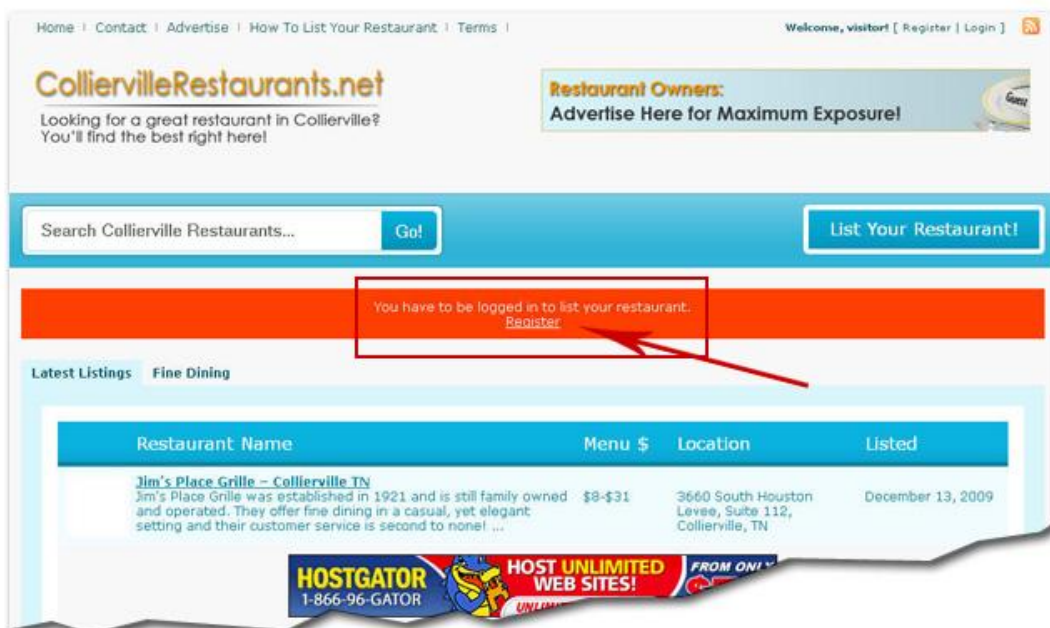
Home | Contact | Advertise | How To List Your Restaurant | Terms |

Welcome, visitor! [ Register | Login ]

CollierVilleRestaurants.net

Looking for a great restaurant in Collierville? You'll find the best right here!

Restaurant Owners:
Advertise Here for Maximum Exposure!

Search Collierville Restaurants...

Go!

List Your Restaurant!

You have to be logged in to list your restaurant.
Register

Latest Listings | Fine Dining

| Restaurant Name | Menu $ | Location | Listed |
|---|---|---|---|
| Jim's Place Grille – Collierville TN<br>Jim's Place Grille was established in 1921 and is still family owned and operated. They offer fine dining in a casual, yet elegant setting and their customer service is second to none! ... | \$8-\$31 | 3660 South Houston Levee, Suite 112, Collierville, TN | December 13, 2009 |

HOSTGATOR
1-866-96-GATOR
HOST UNLIMITED WEB SITES!
UNLIM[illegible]
FROM ONLY